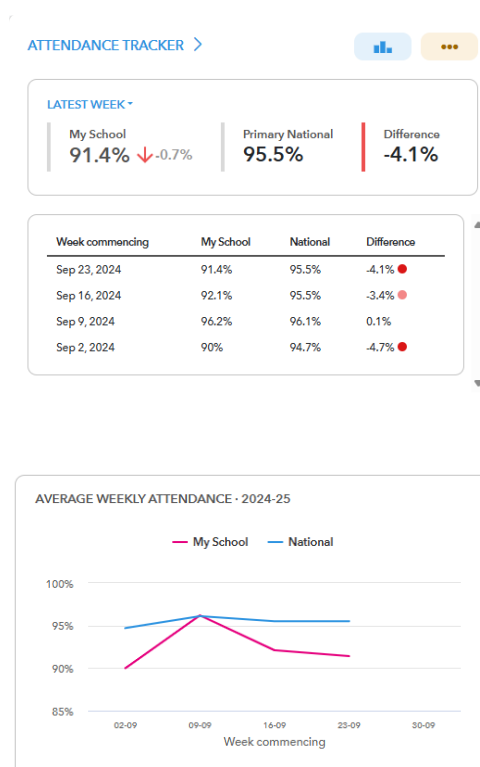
ATTENDANCE TRACKER >

•••

LATEST WEEK

My School
91.4% -0.7%

Primary National
95.5%

Difference
-4.1%

| Week commencing | My School | National | Difference |
|---|---|---|---|
| Sep 23, 2024 | 91.4% | 95.5% | -4.1% |
| Sep 16, 2024 | 92.1% | 95.5% | -3.4% |
| Sep 9, 2024 | 96.2% | 96.1% | 0.1% |
| Sep 2, 2024 | 90% | 94.7% | -4.7% |

AVERAGE WEEKLY ATTENDANCE · 2024-25

My School National

100%
95%
90%
85%

02-09 09-09 16-09 23-09 30-09
Week commencing